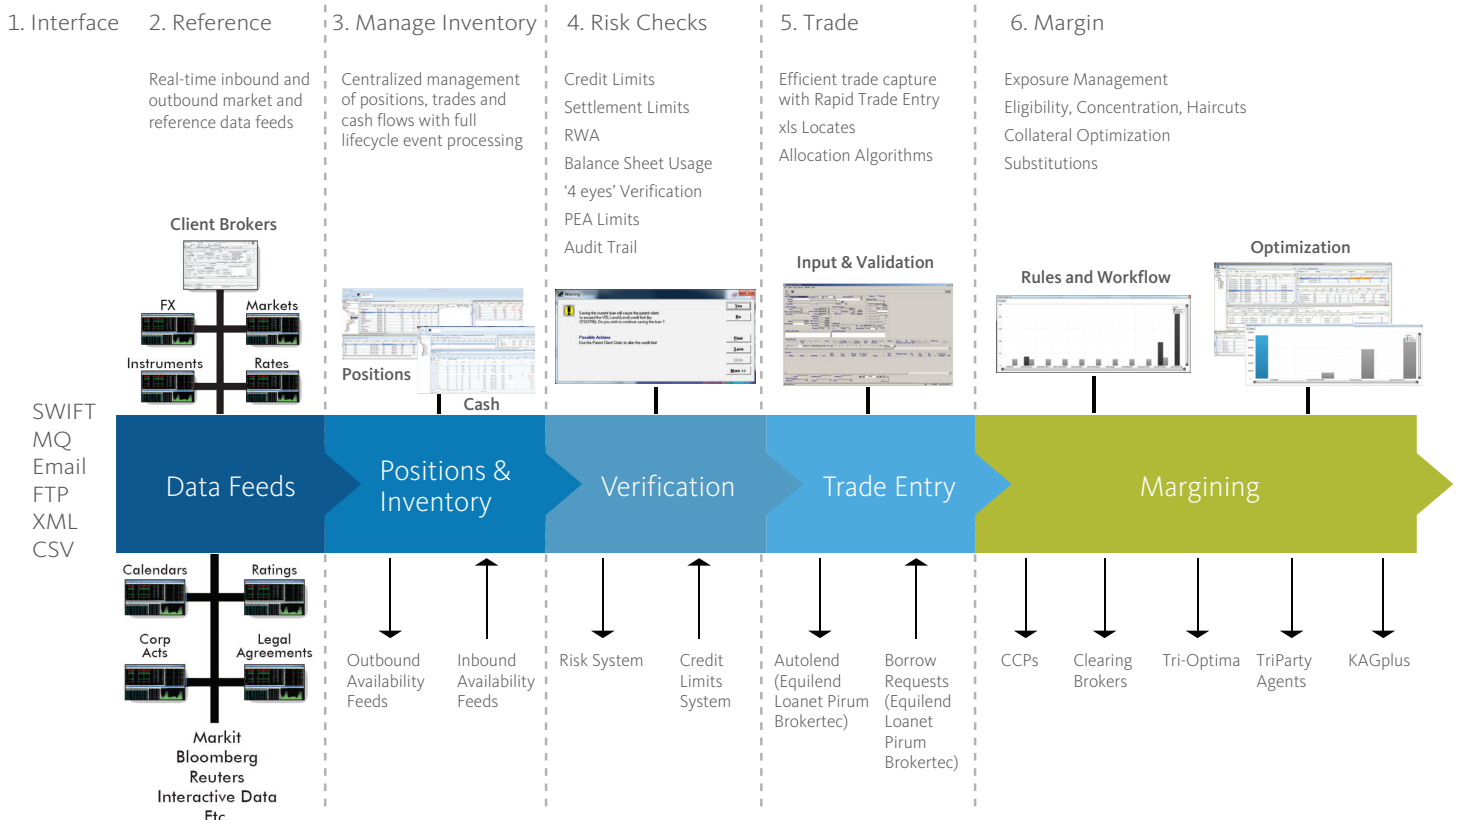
1. Interface

2. Reference

Real-time inbound and outbound market and reference data feeds

3. Manage Inventory

Centralized management of positions, trades and cash flows with full lifecycle event processing

4. Risk Checks

Credit Limits
Settlement Limits
RWA
Balance Sheet Usage
'4 eyes' Verification
PEA Limits
Audit Trail

5. Trade

Efficient trade capture with Rapid Trade Entry
xls Locates
Allocation Algorithms

6. Margin

Exposure Management
Eligibility, Concentration, Haircuts
Collateral Optimization
Substitutions

Client Brokers
FX
Markets
Instruments
Rates

Positions
Cash

Input & Validation

Rules and Workflow

Optimization

SWIFT
MQ
Email
FTP
XML
CSV

Data Feeds

Positions & Inventory

Verification

Trade Entry

Margining

Calendars
Ratings
Corp Acts
Legal Agreements

Markit
Bloomberg
Reuters
Interactive Data
Etc

Outbound Availability Feeds

Inbound Availability Feeds

Risk System

Credit Limits System

Autolend (Equilend Loanet Pirum Brokertec)

Borrow Requests (Equilend Loanet Pirum Brokertec)

CCPs

Clearing Brokers

Tri-Optima

TriParty Agents

KAGplus